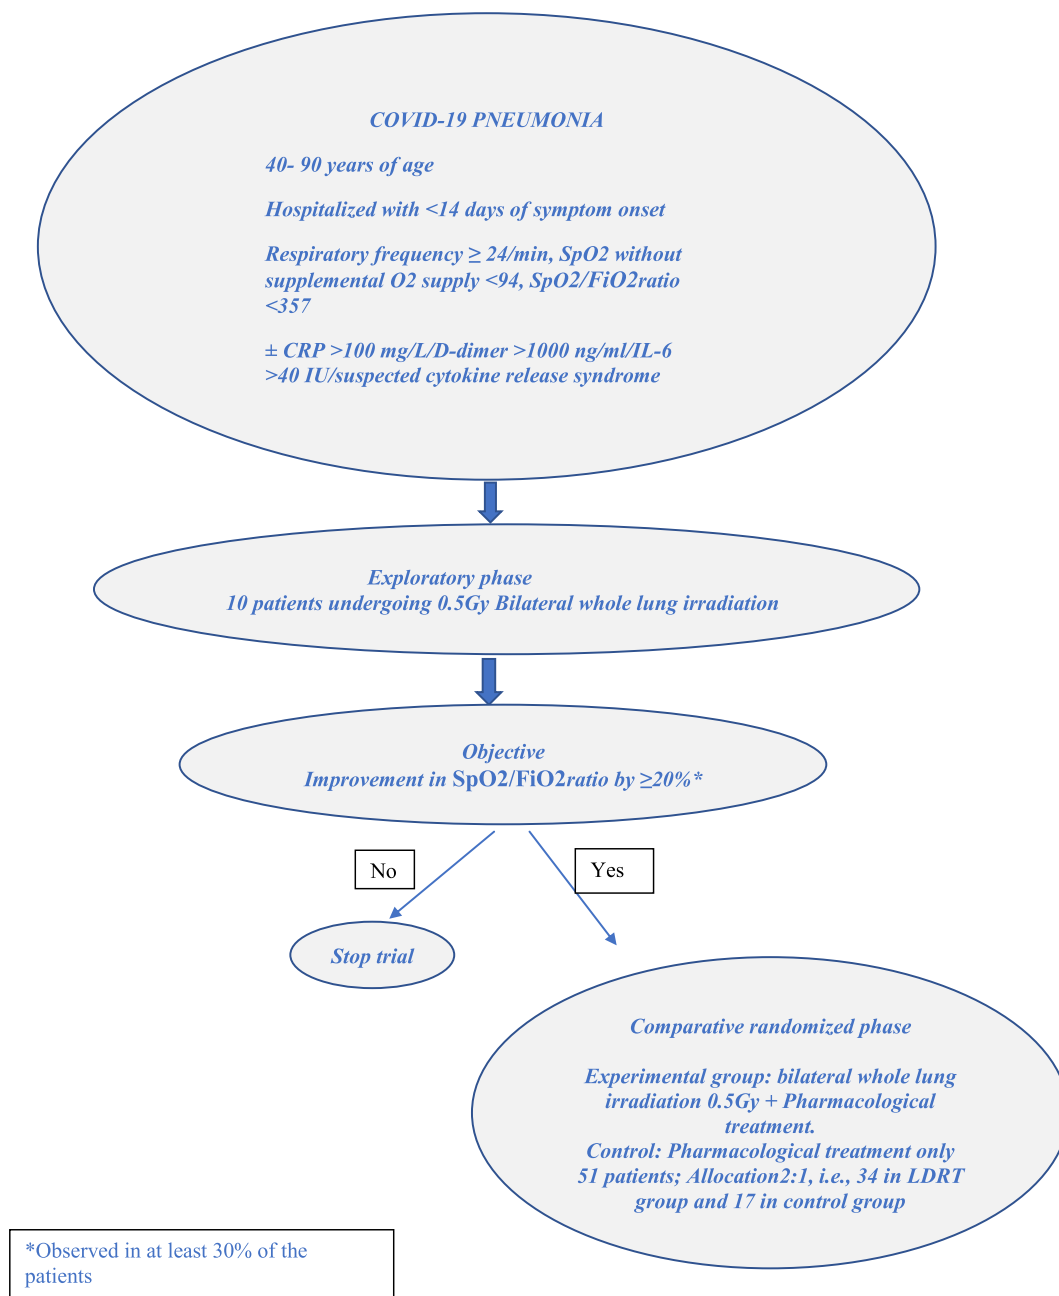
COVID-19 PNEUMONIA

40- 90 years of age

Hospitalized with <14 days of symptom onset

Respiratory frequency ≥ 24/min, SpO2 without supplemental O2 supply <94, SpO2/FiO2ratio <357

± CRP >100 mg/L/D-dimer >1000 ng/ml/IL-6 >40 IU/suspected cytokine release syndrome

Exploratory phase
10 patients undergoing 0.5Gy Bilateral whole lung irradiation

Objective
Improvement in SpO2/FiO2ratio by ≥20%*

No

Yes

Stop trial

Comparative randomized phase

Experimental group: bilateral whole lung irradiation 0.5Gy + Pharmacological treatment.
Control: Pharmacological treatment only
51 patients; Allocation2:1, i.e., 34 in LDRT group and 17 in control group

*Observed in at least 30% of the patients